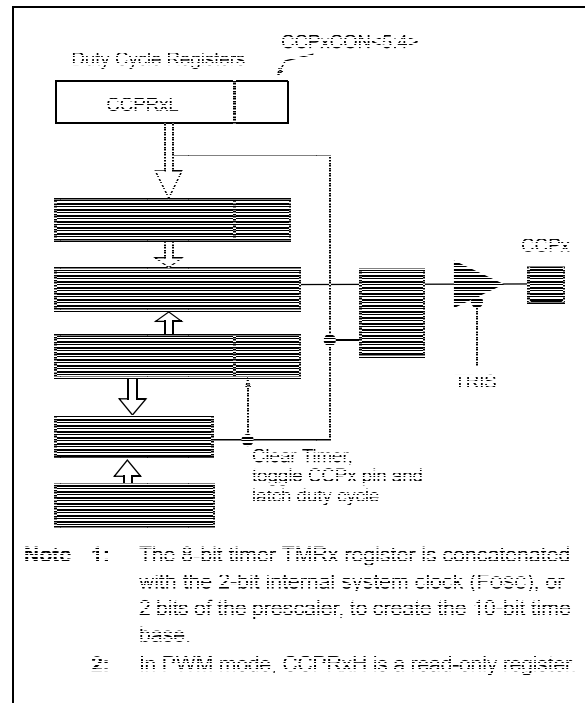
Duty Cycle Registers

CCPxCON<5:4>

CCPRxL

CCPx

TRIS

Clear Timer, toggle CCPx pin and latch duty cycle

Note 1: The 8-bit timer TMRx register is concatenated with the 2-bit internal system clock (FOSC), or 2 bits of the prescaler, to create the 10-bit time base.

2: In PWM mode, CCPRxH is a read-only register